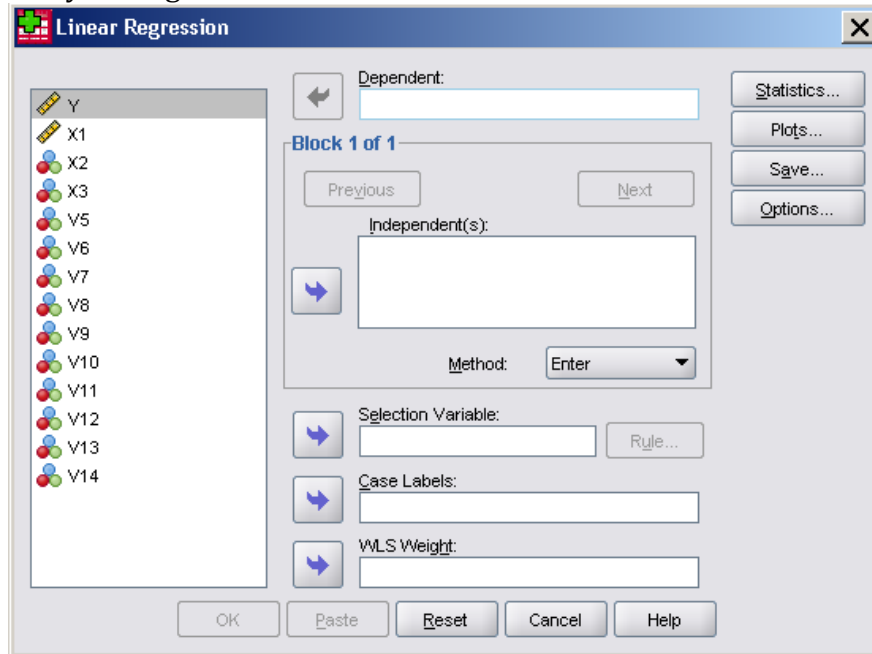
Linear Regression

Y
X1
X2
X3
V5
V6
V7
V8
V9
V10
V11
V12
V13
V14

Dependent:

Block 1 of 1

Previous

Next

Independent(s):

Method: Enter

Selection Variable:

Rule...

Case Labels:

WLS Weight:

Statistics...
Plots...
Save...
Options...

OK
Paste
Reset
Cancel
Help